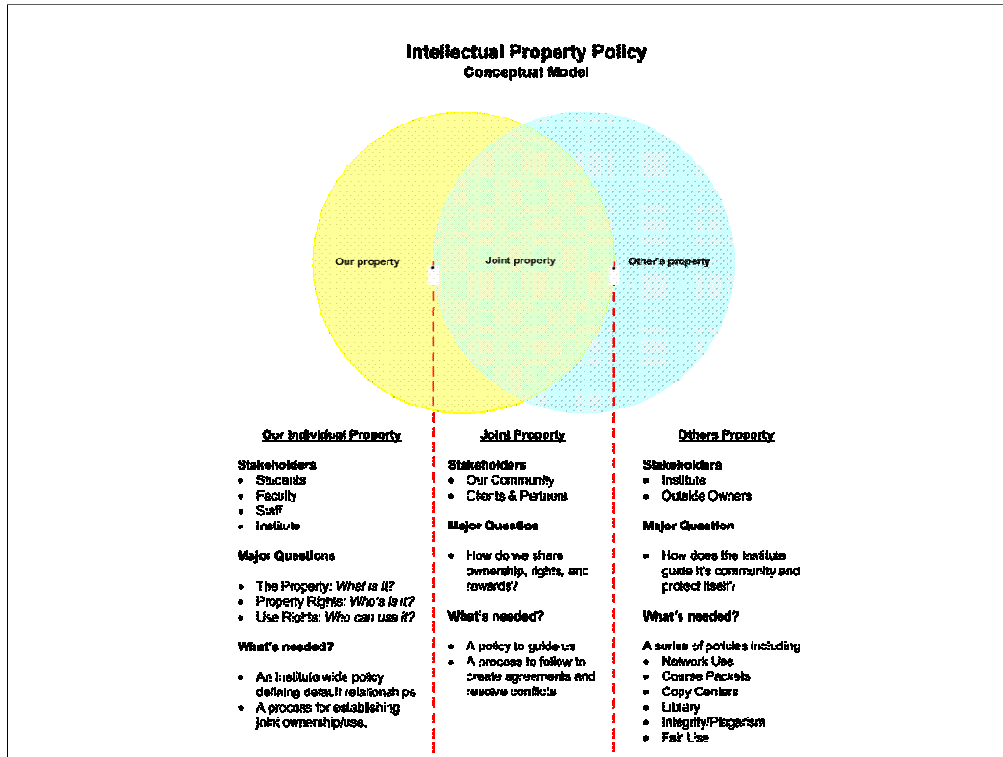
Intellectual Property Policy
Conceptual Model

Our property

Joint property

Other's property

Our Individual Property

Stakeholders
• Students
• Faculty
• Staff
• Institute

Major Questions

• The Property: *What is it?*
• Property Rights: *Who's is it?*
• Use Rights: *Who can use it?*

What's needed?

• An institute wide policy defining default relationships
• A process for establishing joint ownership/use.

Joint Property

Stakeholders
• Our Community
• Clients & Partners

Major Question

• How do we share ownership, rights, and rewards?

What's needed?

• A policy to guide us
• A process to follow to create agreements and resolve conflicts

Others Property

Stakeholders
• Institute
• Outside Owners

Major Question

• How does the Institute guide it's community and protect itself?

What's needed?

A series of policies including
• Network Use
• Course Packets
• Copy Centers
• Library
• Integrity/Plagiarism
• Fair Use